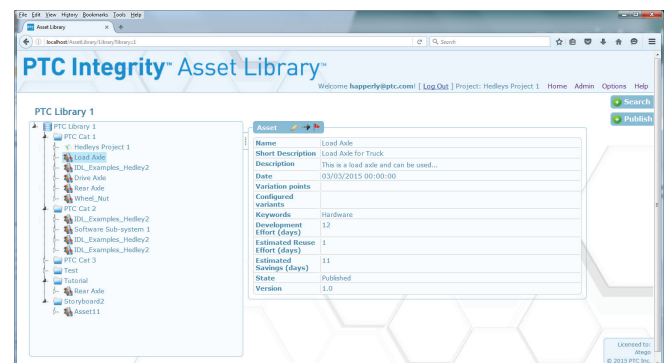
File Edit View History Bookmarks Tools Help

Asset Library ×

localhost/AssetLibrary/Library/library/1

Search

PTC Integrity™ Asset Library™

Welcome happerly@ptc.com! [ Log Out ] Project: Hedleys Project 1 Home Admin Options Help

Search

Publish

PTC Library 1

PTC Library 1
PTC Cat 1
Hedleys Project 1
Load Axle
IDL_Examples_Hedley2
Drive Axle
Rear Axle
Wheel_Nut
PTC Cat 2
IDL_Examples_Hedley2
Software Sub-system 1
IDL_Examples_Hedley2
IDL_Examples_Hedley2
PTC Cat 3
Test
Tutorial
Rear Axle
Storyboard2
Asset11

Asset

| Name | Load Axle |
|---|---|
| Short Description | Load Axle for Truck |
| Description | This is a load axle and can be used... |
| Date | 03/03/2015 00:00:00 |
| Variation points | |
| Configured variants | |
| Keywords | Hardware |
| Development Effort (days) | 12 |
| Estimated Reuse Effort (days) | 1 |
| Estimated Savings (days) | 11 |
| State | Published |
| Version | 1.0 |

Licensed to: Atego
© 2015 PTC Inc.